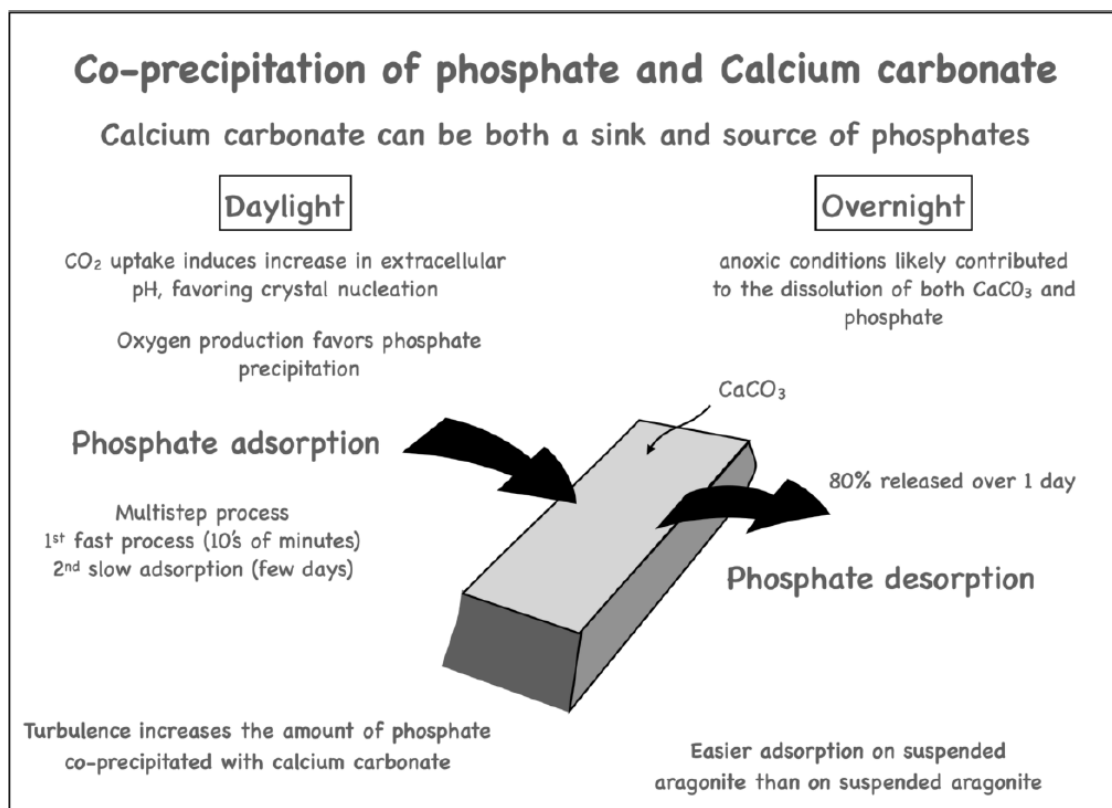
Co-precipitation of phosphate and Calcium carbonate

Calcium carbonate can be both a sink and source of phosphates

Daylight

$CO_2$ uptake induces increase in extracellular pH, favoring crystal nucleation

Oxygen production favors phosphate precipitation

Overnight

anoxic conditions likely contributed to the dissolution of both $CaCO_3$ and phosphate

$CaCO_3$

Phosphate adsorption

Multistep process
1st fast process (10's of minutes)
2nd slow adsorption (few days)

80% released over 1 day

Phosphate desorption

Turbulence increases the amount of phosphate co-precipitated with calcium carbonate

Easier adsorption on suspended aragonite than on suspended aragonite